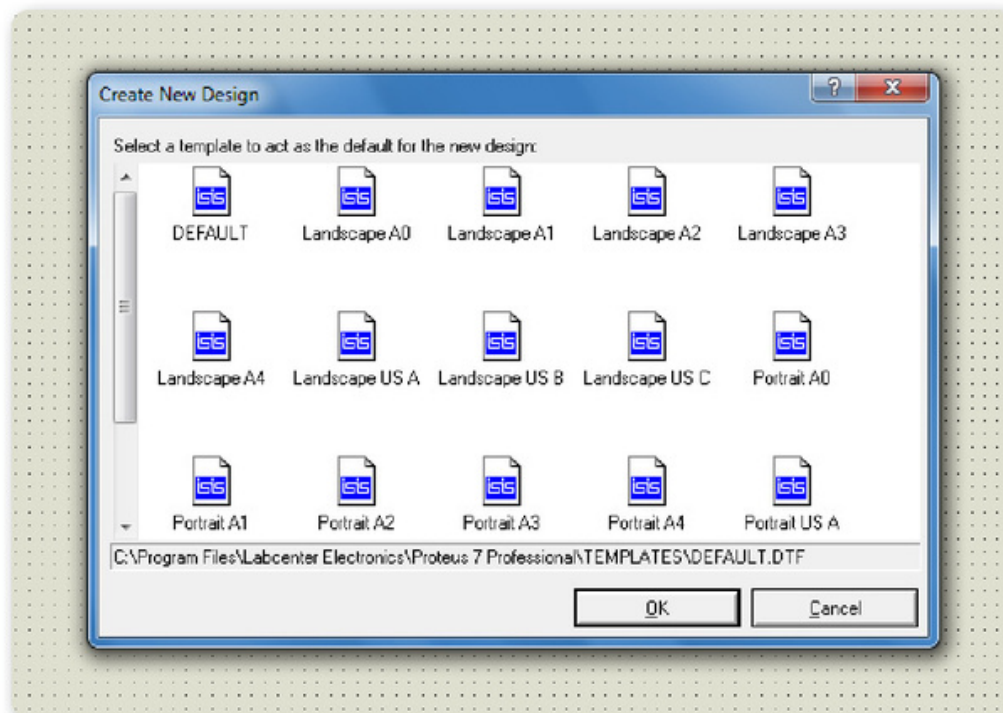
Create New Design

?

X

Select a template to act as the default for the new design:

ISIS
DEFAULT

ISIS
Landscape A0

ISIS
Landscape A1

ISIS
Landscape A2

ISIS
Landscape A3

ISIS
Landscape A4

ISIS
Landscape US A

ISIS
Landscape US B

ISIS
Landscape US C

ISIS
Portrait A0

ISIS
Portrait A1

ISIS
Portrait A2

ISIS
Portrait A3

ISIS
Portrait A4

ISIS
Portrait US A

C:\Program Files\Labcenter Electronics\Proteus 7 Professional\TEMPLATES\DEFAULT.DTF

OK

Cancel